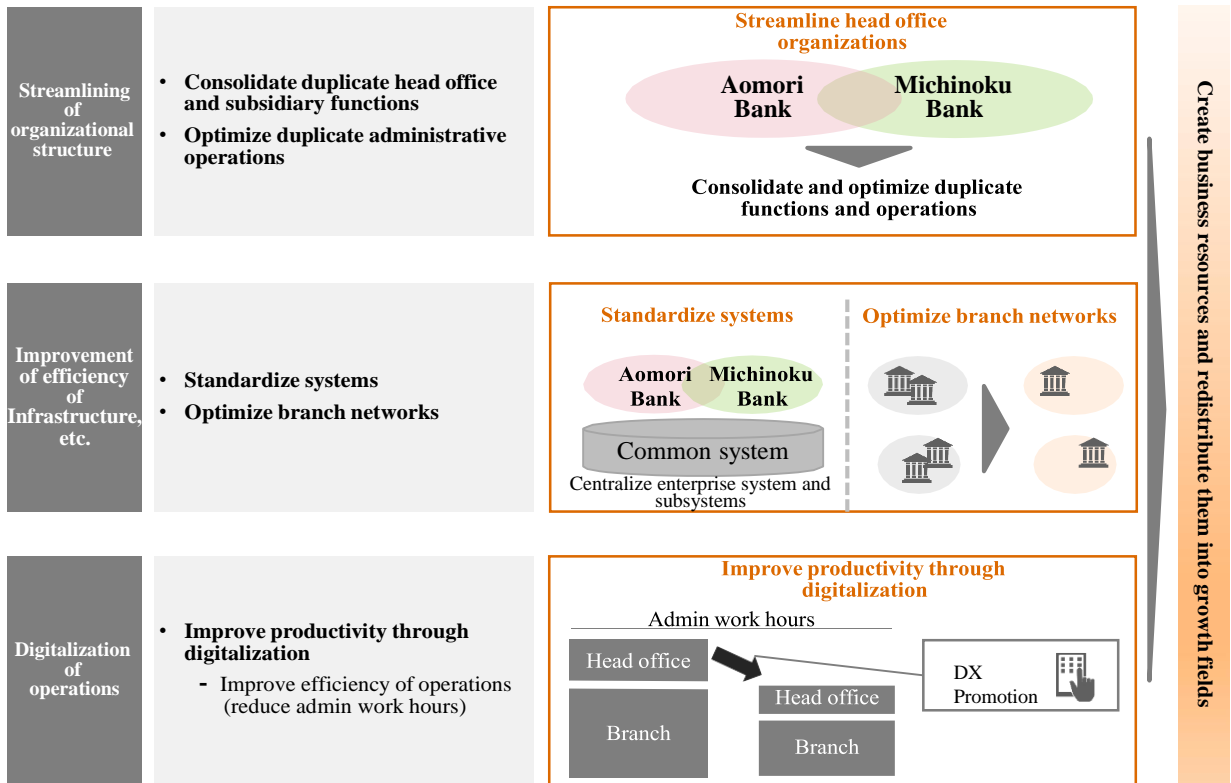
Streamlining of organizational structure

• Consolidate duplicate head office and subsidiary functions
• Optimize duplicate administrative operations

Streamline head office organizations

Aomori Bank

Michinoku Bank

Consolidate and optimize duplicate functions and operations

Improvement of efficiency of Infrastructure, etc.

• Standardize systems
• Optimize branch networks

Standardize systems

Aomori Bank

Michinoku Bank

Common system

Centralize enterprise system and subsystems

Optimize branch networks

Digitalization of operations

• Improve productivity through digitalization
- Improve efficiency of operations (reduce admin work hours)

Improve productivity through digitalization

Admin work hours

Head office

Branch

Head office

Branch

DX Promotion

Create business resources and redistribute them into growth fields